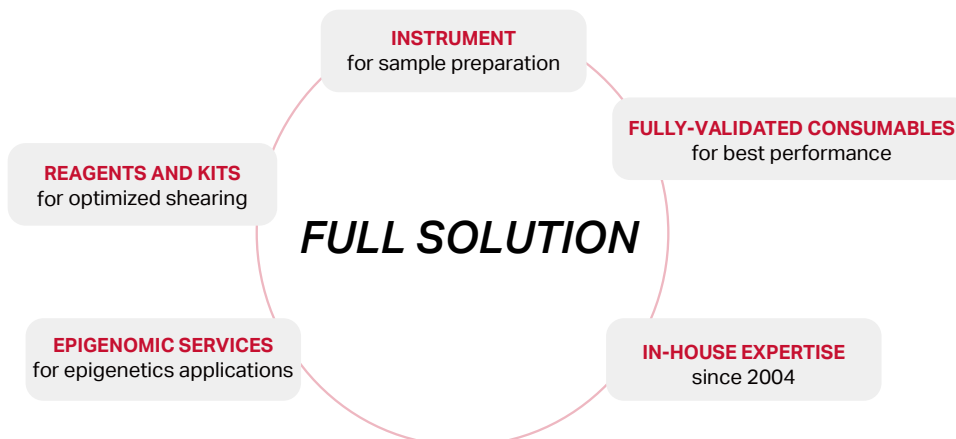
INSTRUMENT
for sample preparation

FULLY-VALIDATED CONSUMABLES
for best performance

REAGENTS AND KITS
for optimized shearing

FULL SOLUTION

EPIGENOMIC SERVICES
for epigenetics applications

IN-HOUSE EXPERTISE
since 2004